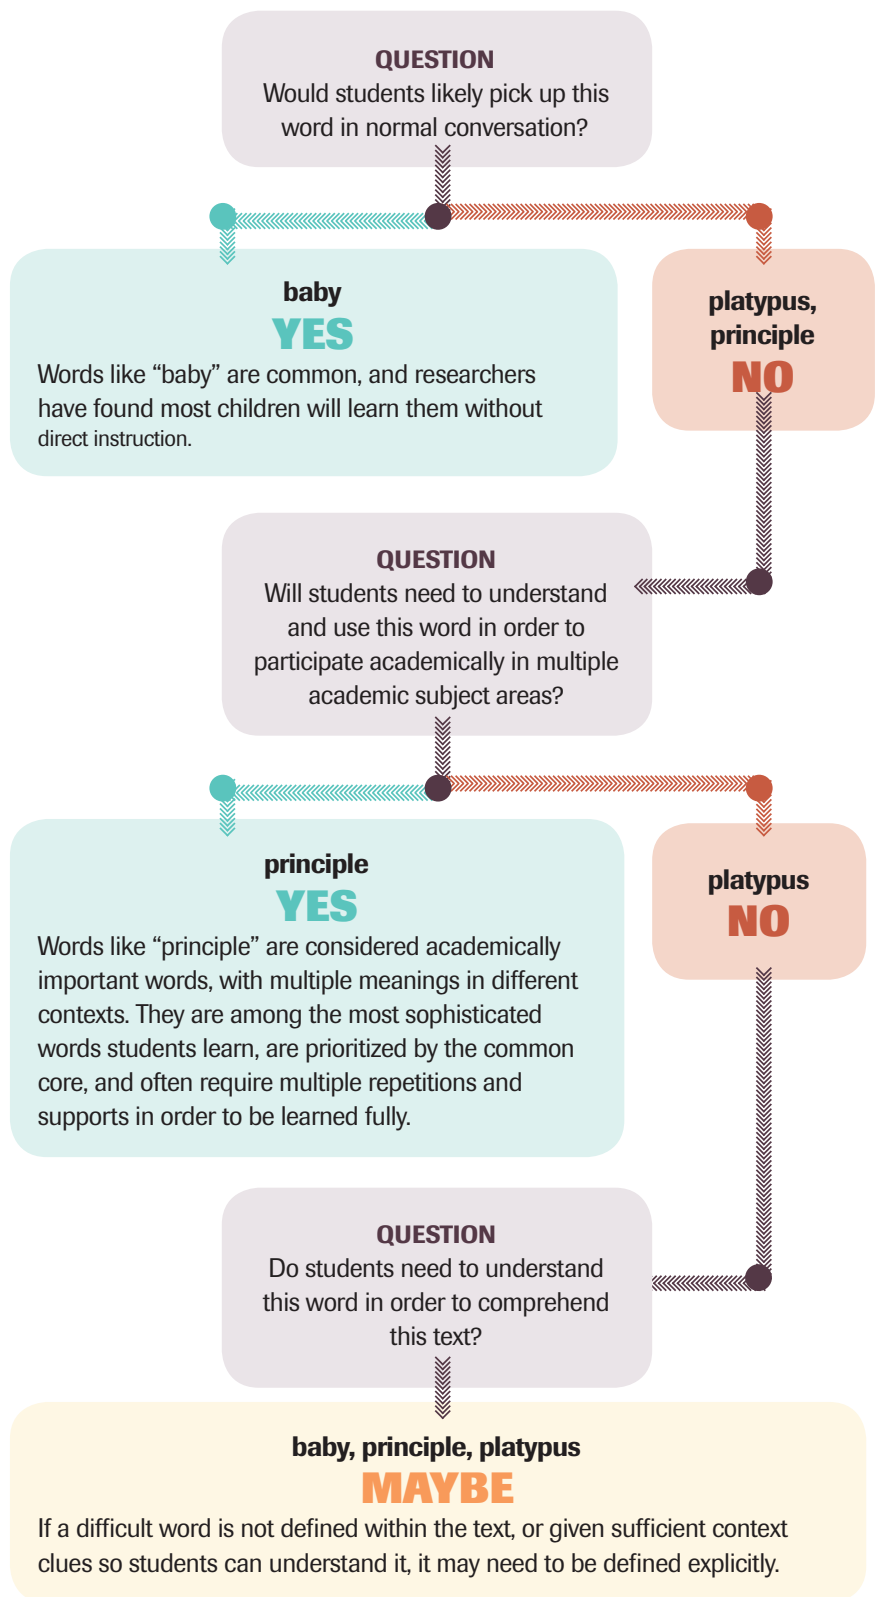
QUESTION
Would students likely pick up this word in normal conversation?

baby
YES
Words like “baby” are common, and researchers have found most children will learn them without direct instruction.

platypus, principle
NO

QUESTION
Will students need to understand and use this word in order to participate academically in multiple academic subject areas?

principle
YES
Words like “principle” are considered academically important words, with multiple meanings in different contexts. They are among the most sophisticated words students learn, are prioritized by the common core, and often require multiple repetitions and supports in order to be learned fully.

platypus
NO

QUESTION
Do students need to understand this word in order to comprehend this text?

baby, principle, platypus
MAYBE
If a difficult word is not defined within the text, or given sufficient context clues so students can understand it, it may need to be defined explicitly.